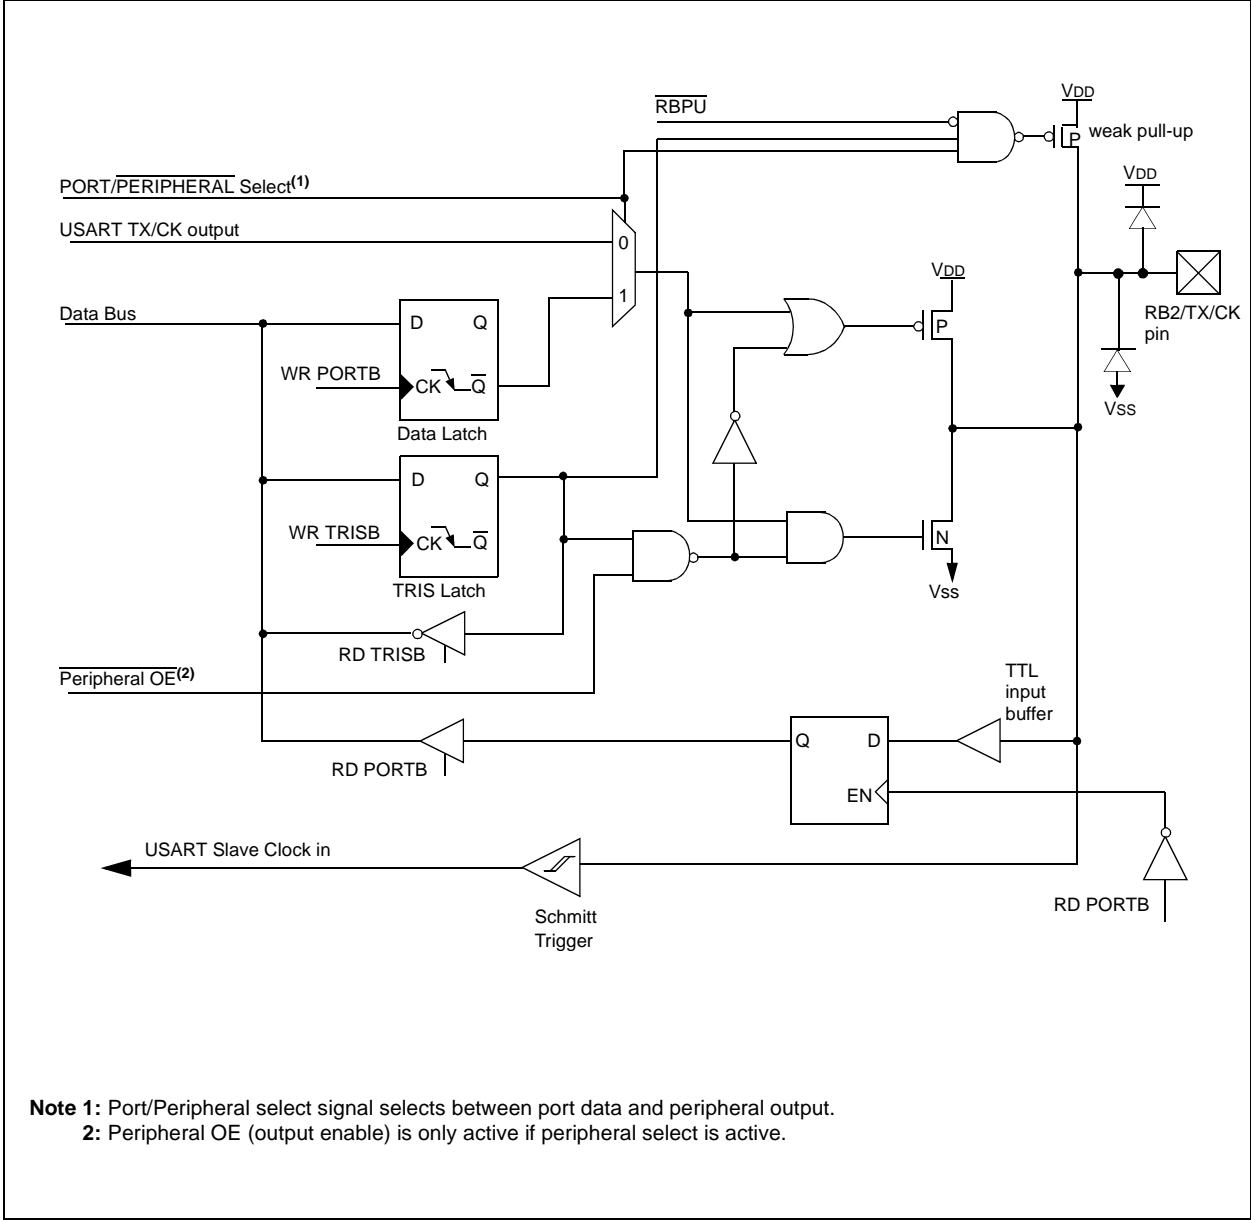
$\overline{RBPU}$

VDD

P

weak pull-up

PORT/$\overline{PERIPHERAL}$ Select$^{(1)}$

VDD

USART TX/CK output

0

1

VDD

Data Bus

D

Q

P

RB2/TX/CK pin

WR PORTB

CK

$\overline{Q}$

VSS

Data Latch

D

Q

WR TRISB

CK

$\overline{Q}$

N

TRIS Latch

Vss

RD TRISB

$\overline{Peripheral OE}^{(2)}$

TTL input buffer

Q

D

RD PORTB

EN

USART Slave Clock in

Schmitt Trigger

RD PORTB

**Note 1:** Port/Peripheral select signal selects between port data and peripheral output.
**2:** Peripheral OE (output enable) is only active if peripheral select is active.